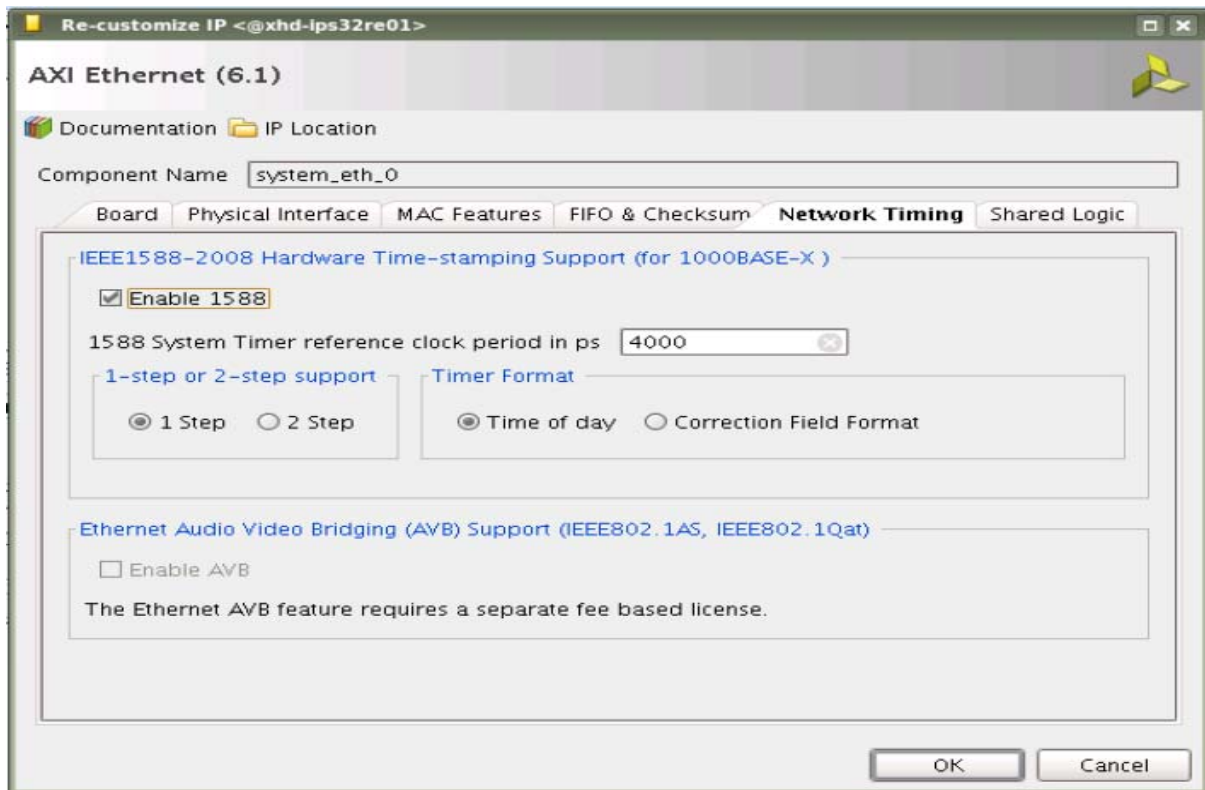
Re-customize IP <@xhd-ips32re01>

AXI Ethernet (6.1)

Documentation IP Location

Component Name system_eth_0

Board Physical Interface MAC Features FIFO & Checksum Network Timing Shared Logic

IEEE1588-2008 Hardware Time-stamping Support (for 1000BASE-X )

Enable 1588

1588 System Timer reference clock period in ps 4000

1-step or 2-step support

1 Step 2 Step

Timer Format

Time of day Correction Field Format

Ethernet Audio Video Bridging (AVB) Support (IEEE802.1AS, IEEE802.1Qat)

Enable AVB

The Ethernet AVB feature requires a separate fee based license.

OK Cancel